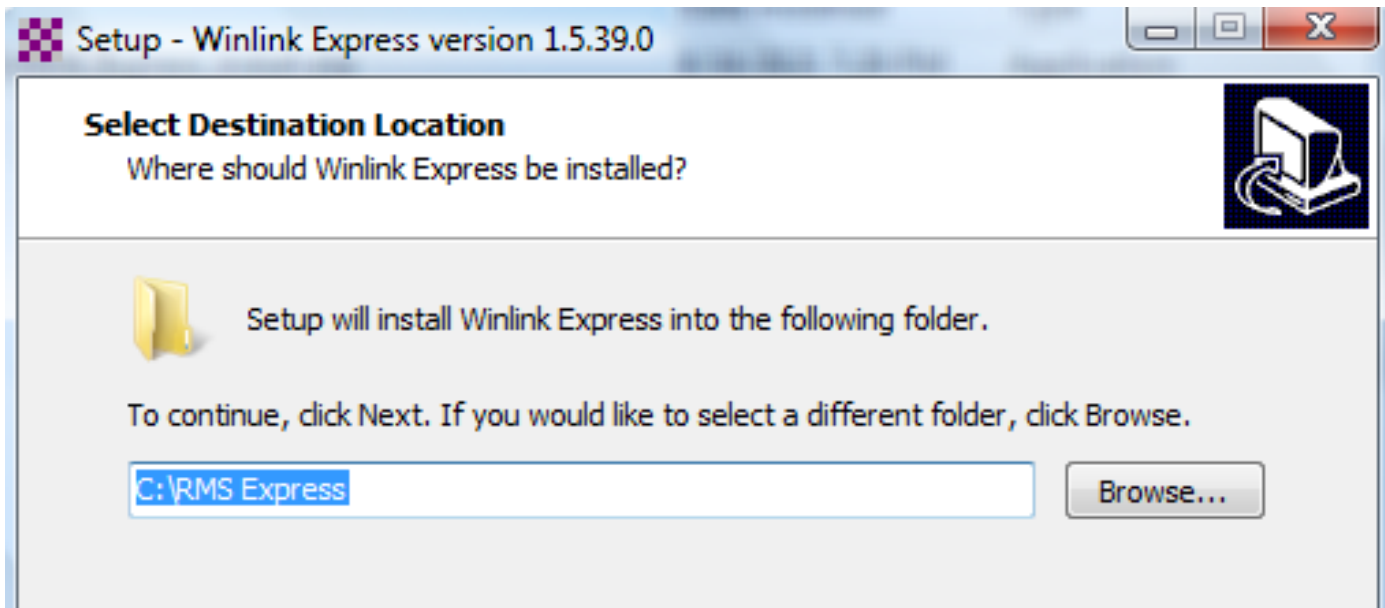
Setup - Winlink Express version 1.5.39.0

Select Destination Location
Where should Winlink Express be installed?

Setup will install Winlink Express into the following folder.

To continue, click Next. If you would like to select a different folder, click Browse.

C:\RMS Express

Browse...